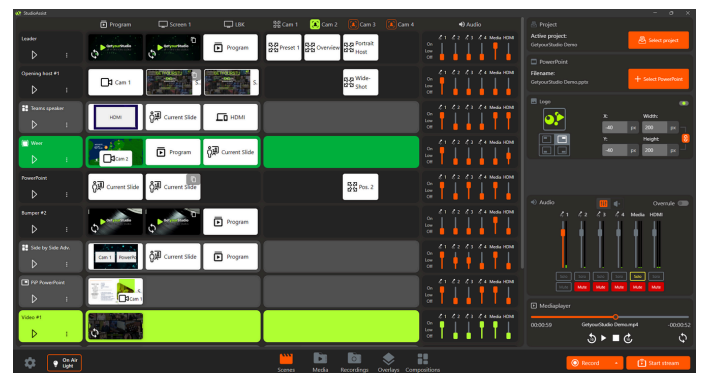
StudioAssist

Program Screen 1 LBK Cam 1 Cam 2 Cam 3 Cam 4 Audio

Leader
Program
Preset 1
Overview
Portrait Host

Opening host #1
Cam 1
Wide-Shot

Teams speaker
HDMI
Current Slide
HDMI

Wear
Cam 2
Program
Current Slide

PowerPoint
Current Slide
Current Slide
Pos. 2

Bumper #2
Program

Side by Side Adv.
Cam 1
Current Slide
Program

PiP PowerPoint
Cam 1

Video #1

1 2 3 4 Media HDMI
On
Low
Off

Project
Active project:
GetyourStudio Demo
Select project

PowerPoint
Filename:
GetyourStudio Demo.pptx
Select PowerPoint

Logo
X: -40 px
Width: 200 px
Y: -40 px
Height: 200 px

Audio
Overrule
1 2 3 4 Media HDMI
Mute Mute Mute Mute Mute Mute

Mediaplayer
00:00:59
GetyourStudio Demo.mp4
-00:00:52

On Air Light
Scenes Media Recordings Overlays Compositions
Record
Start stream